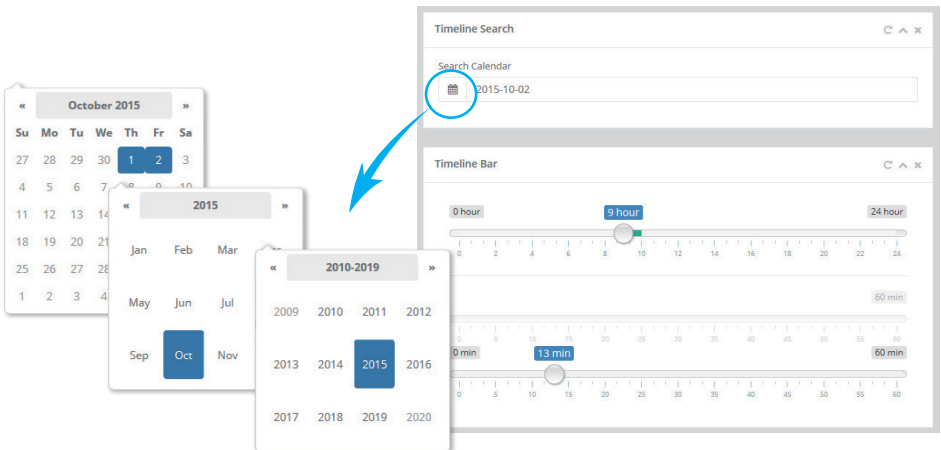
« October 2015 »

| Su | Mo | Tu | We | Th | Fr | Sa |
|---|---|---|---|---|---|---|
| 27 | 28 | 29 | 30 | 1 | 2 | 3 |
| 4 | 5 | 6 | 7 | 8 | 9 | 10 |
| 11 | 12 | 13 | 14 | | | |
| 18 | 19 | 20 | 21 | | | |
| 25 | 26 | 27 | 28 | | | |
| 1 | 2 | 3 | 4 | | | |

« 2015 »

| Jan | Feb | Mar |
|---|---|---|
| May | Jun | Jul |
| Sep | Oct | Nov |

« 2010-2019 »

| 2009 | 2010 | 2011 | 2012 |
|---|---|---|---|
| 2013 | 2014 | 2015 | 2016 |
| 2017 | 2018 | 2019 | 2020 |

Timeline Search

Search Calendar

2015-10-02

Timeline Bar

0 hour 9 hour 24 hour

0 2 4 6 8 10 12 14 16 18 20 22 24

60 min

0 5 10 15 20 25 30 35 40 45 50 55 60

0 min 13 min 60 min

0 5 10 15 20 25 30 35 40 45 50 55 60